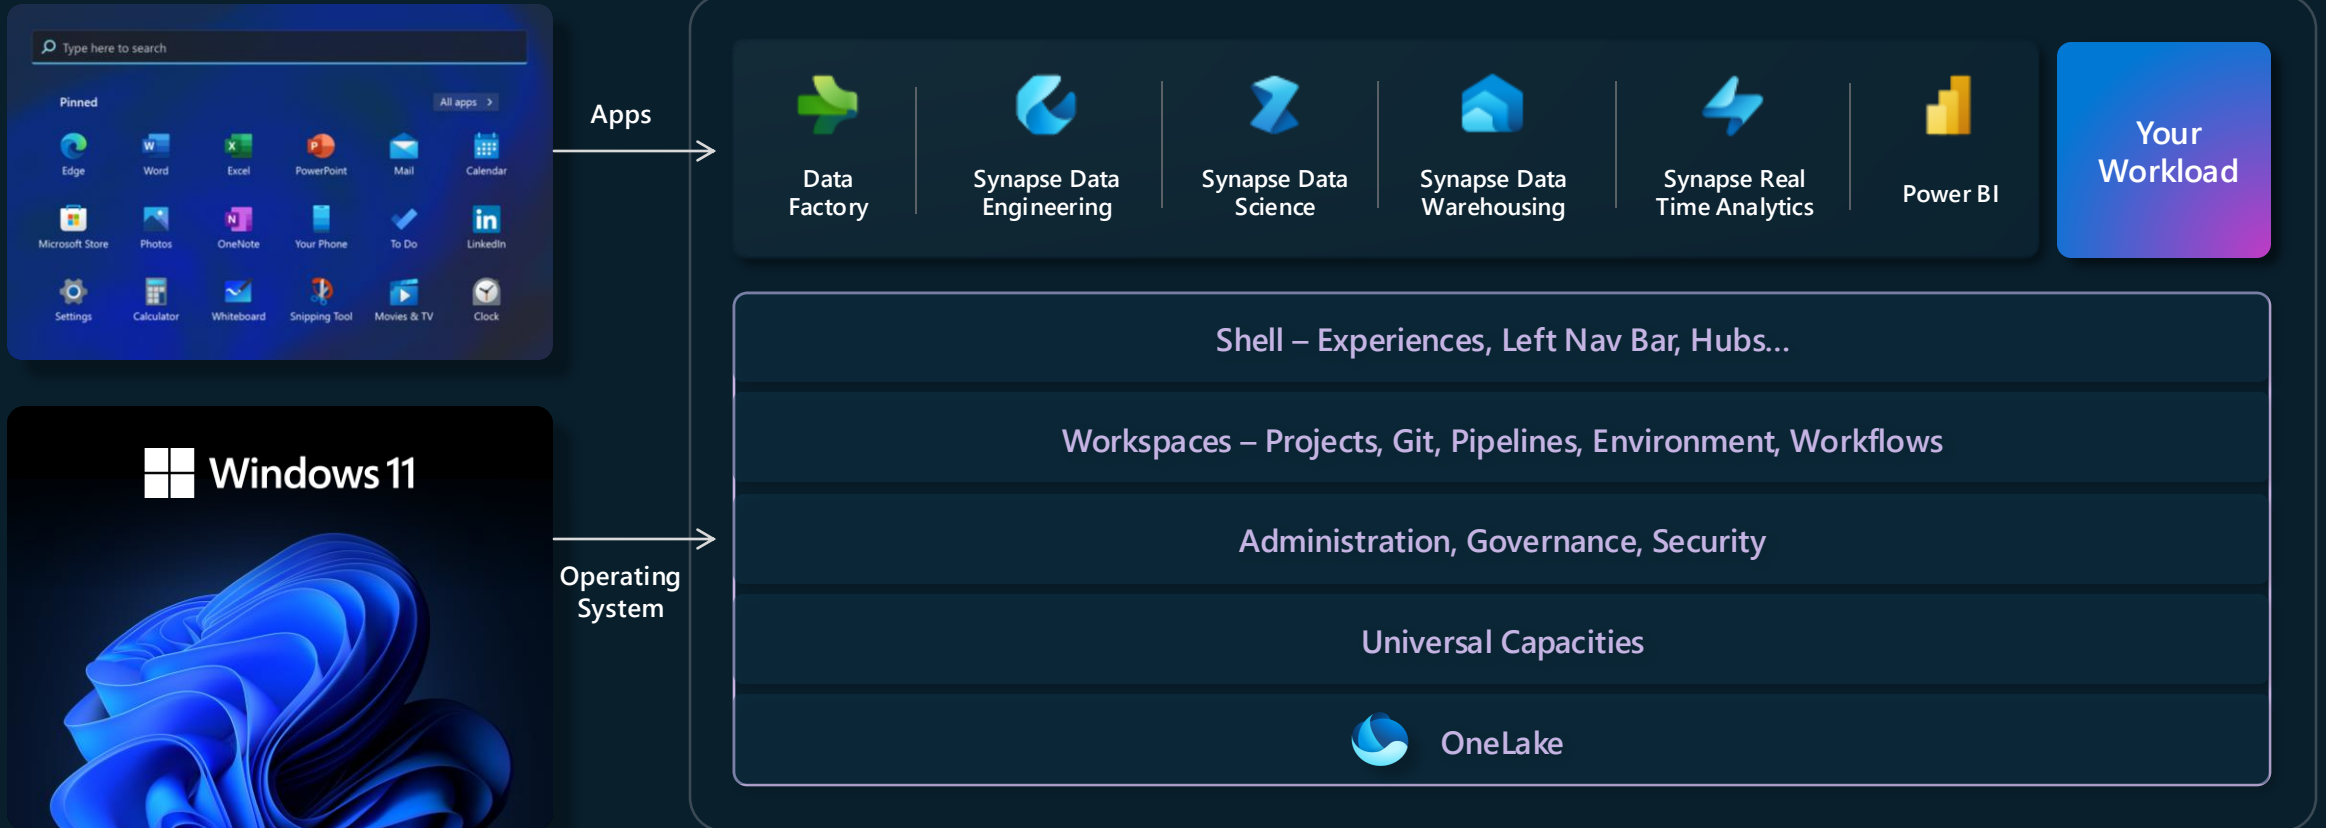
Type here to search

Pinned

All apps >

Edge
Word
Excel
PowerPoint
Mail
Calendar
Microsoft Store
Photos
OneNote
Your Phone
To Do
LinkedIn
Settings
Calculator
Whiteboard
Snipping Tool
Movies & TV
Clock

Windows 11

Apps

Operating System

Data Factory

Synapse Data Engineering

Synapse Data Science

Synapse Data Warehousing

Synapse Real Time Analytics

Power BI

Your Workload

Shell – Experiences, Left Nav Bar, Hubs...

Workspaces – Projects, Git, Pipelines, Environment, Workflows

Administration, Governance, Security

Universal Capacities

OneLake